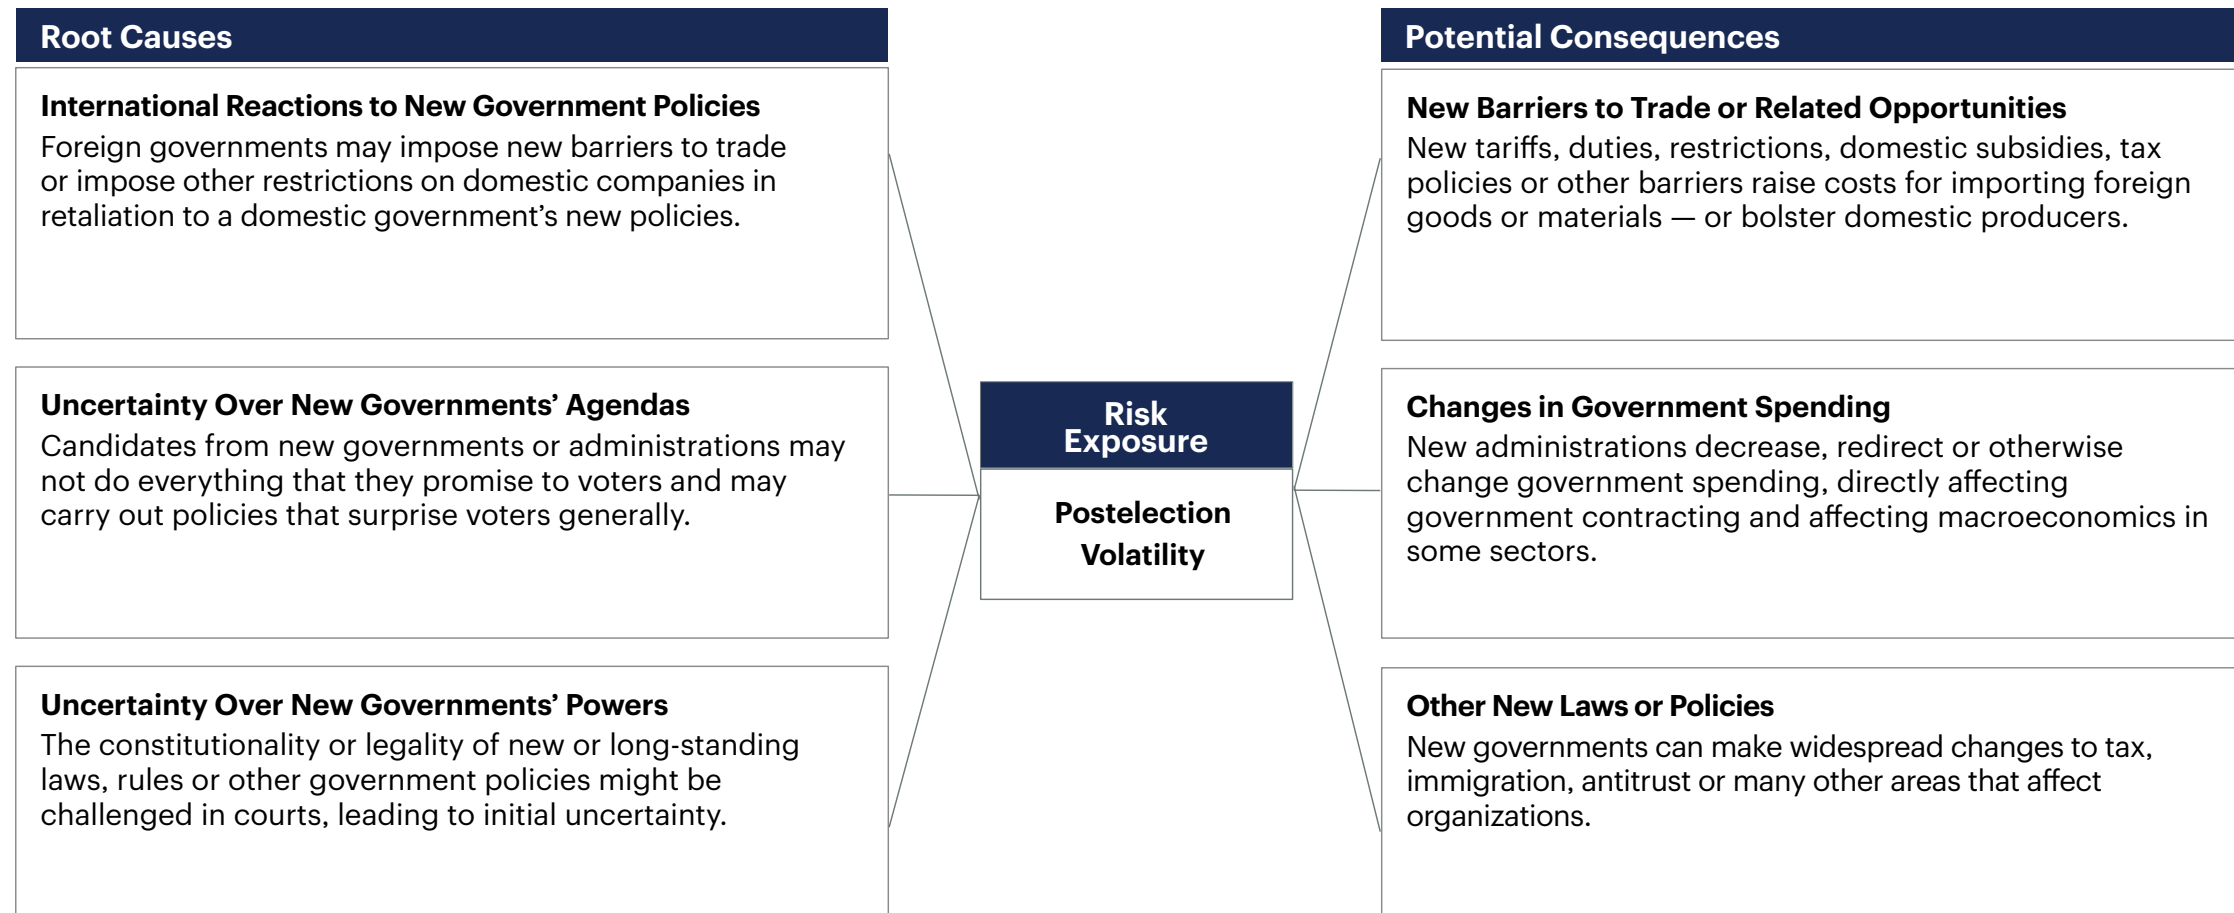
Root Causes

International Reactions to New Government Policies
Foreign governments may impose new barriers to trade or impose other restrictions on domestic companies in retaliation to a domestic government's new policies.

Uncertainty Over New Governments' Agendas
Candidates from new governments or administrations may not do everything that they promise to voters and may carry out policies that surprise voters generally.

Uncertainty Over New Governments' Powers
The constitutionality or legality of new or long-standing laws, rules or other government policies might be challenged in courts, leading to initial uncertainty.

Risk Exposure

Postelection Volatility

Potential Consequences

New Barriers to Trade or Related Opportunities
New tariffs, duties, restrictions, domestic subsidies, tax policies or other barriers raise costs for importing foreign goods or materials — or bolster domestic producers.

Changes in Government Spending
New administrations decrease, redirect or otherwise change government spending, directly affecting government contracting and affecting macroeconomics in some sectors.

Other New Laws or Policies
New governments can make widespread changes to tax, immigration, antitrust or many other areas that affect organizations.